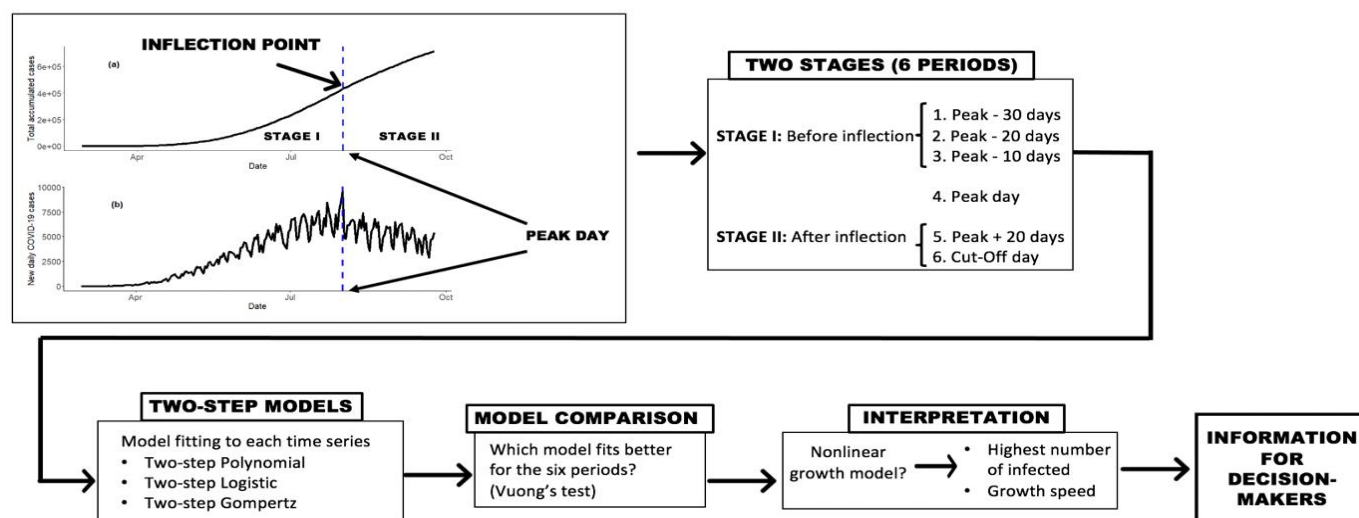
INFLECTION POINT

(a)

Total accumulated cases

6e+05
4e+05
2e+05
0e+00

STAGE I

STAGE II

Apr
Jul
Oct

Date

(b)

New daily COVID-19 cases

10000
7500
5000
2500
0

Apr
Jul
Oct

Date

PEAK DAY

TWO STAGES (6 PERIODS)

STAGE I: Before inflection

1. Peak - 30 days
2. Peak - 20 days
3. Peak - 10 days

4. Peak day

STAGE II: After inflection

5. Peak + 20 days
6. Cut-Off day

TWO-STEP MODELS

Model fitting to each time series
• Two-step Polynomial
• Two-step Logistic
• Two-step Gompertz

MODEL COMPARISON

Which model fits better for the six periods? (Vuong's test)

INTERPRETATION

Nonlinear growth model?

• Highest number of infected
• Growth speed

INFORMATION FOR DECISION-MAKERS